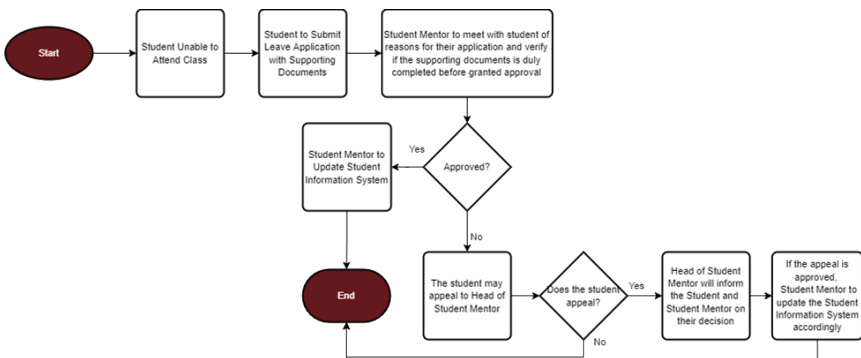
Start

Student Unable to Attend Class

Student to Submit Leave Application with Supporting Documents

Student Mentor to meet with student of reasons for their application and verify if the supporting documents is duly completed before granted approval

Approved?

Yes

Student Mentor to Update Student Information System

No

End

The student may appeal to Head of Student Mentor

Does the student appeal?

Yes

No

Head of Student Mentor will inform the Student and Student Mentor on their decision

If the appeal is approved, Student Mentor to update the Student Information System accordingly